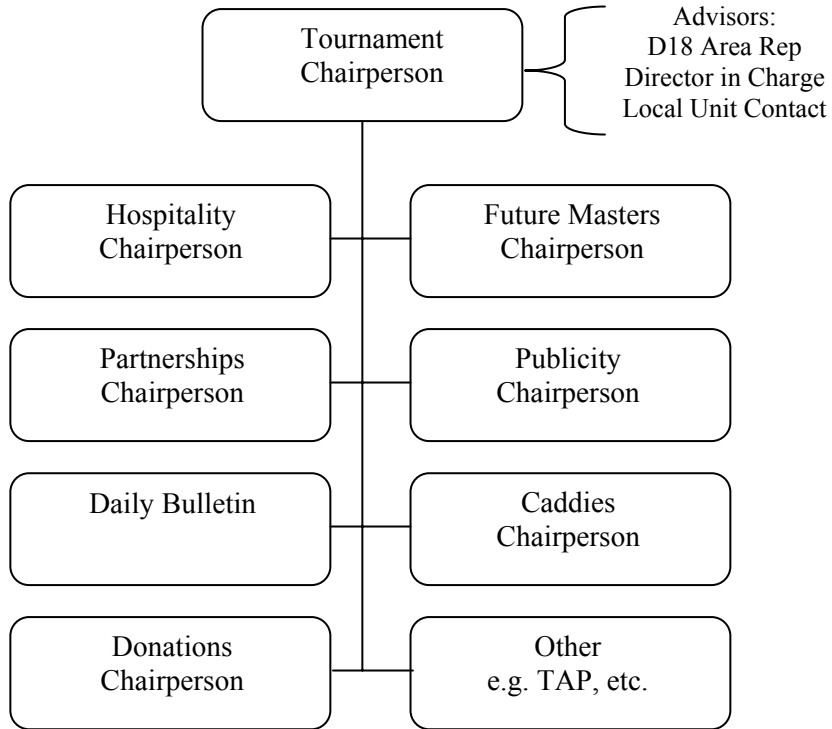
Tournament Chairperson

Advisors:
D18 Area Rep
Director in Charge
Local Unit Contact

Hospitality Chairperson

Future Masters Chairperson

Partnerships Chairperson

Publicity Chairperson

Daily Bulletin

Caddies Chairperson

Donations Chairperson

Other
e.g. TAP, etc.